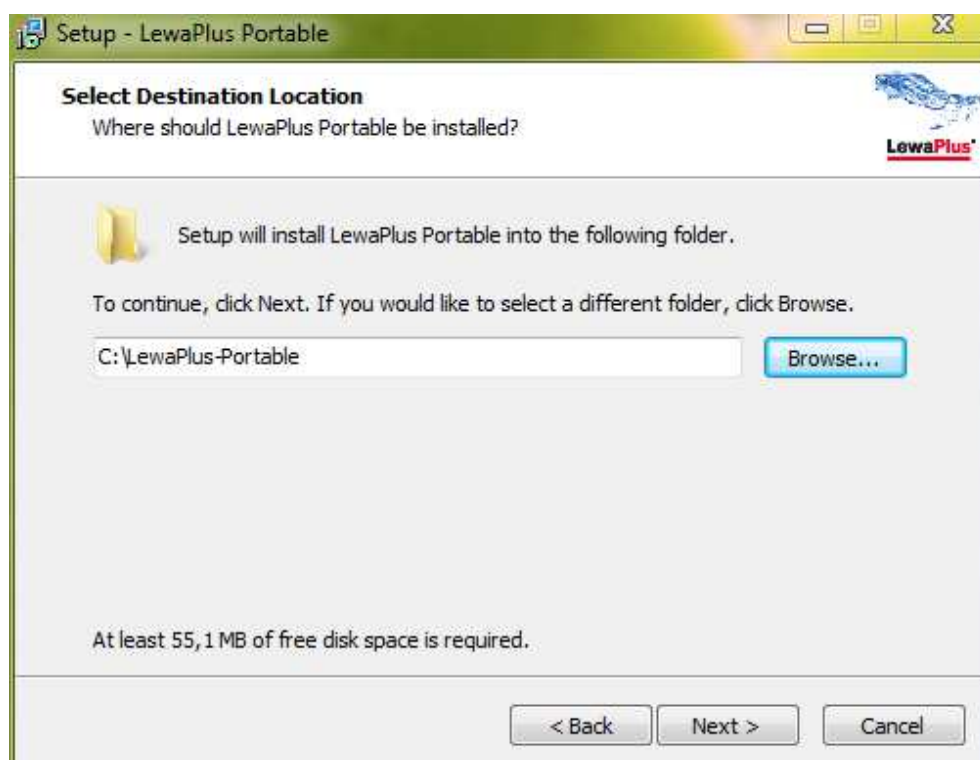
Setup - LewaPlus Portable

Select Destination Location
Where should LewaPlus Portable be installed?

LewaPlus

Setup will install LewaPlus Portable into the following folder.

To continue, click Next. If you would like to select a different folder, click Browse.

C:\LewaPlus-Portable

Browse...

At least 55,1 MB of free disk space is required.

< Back

Next >

Cancel